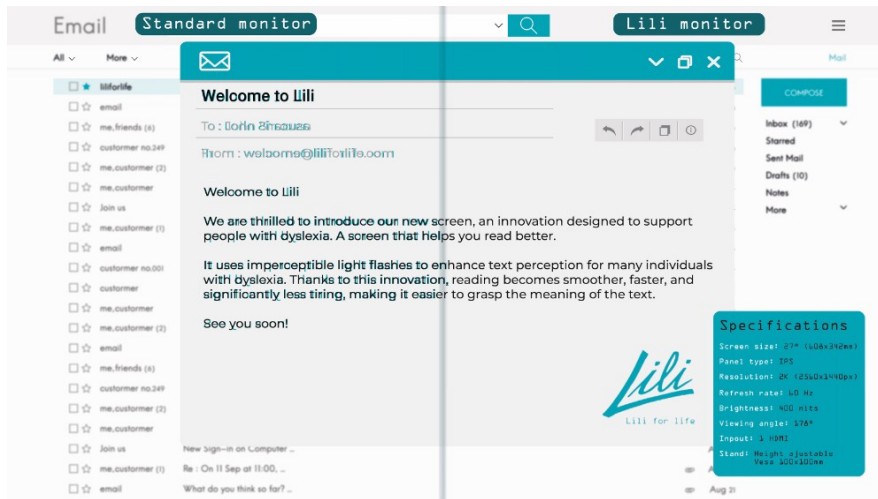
Email
Standard monitor
Lili monitor
All
More
Mail
liliforlife
email
me, friends (6)
custormer no.349
me, customer (2)
me, customer
Join us
me, customer (1)
email
custormer no.001
custormer
me, customer
me, customer (2)
email
me, friends (6)
custormer no.349
me, customer (2)
me, customer
Join us
me, customer (1)
email

COMPOSE
Inbox (169)
Starred
Sent Mail
Drafts (10)
Notes
More

Welcome to Lili
To : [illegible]
From : welcome@liliforlife.com

Welcome to Lili

We are thrilled to introduce our new screen, an innovation designed to support people with dyslexia. A screen that helps you read better.

It uses imperceptible light flashes to enhance text perception for many individuals with dyslexia. Thanks to this innovation, reading becomes smoother, faster, and significantly less tiring, making it easier to grasp the meaning of the text.

See you soon!

Lili
Lili for life

New Sign-in on Computer ...
Re : On 11 Sep at 11:00, ...
What do you think so far? ...
Aug 21

Specifications
Screen size: 27" (606x342mm)
Panel type: IPS
Resolution: 2K (2560x1440px)
Refresh rate: 60 Hz
Brightness: 400 nits
Viewing angle: 178°
Inpout: 1 HDMI
Stand: Height ajustable Vesa 100x100mm